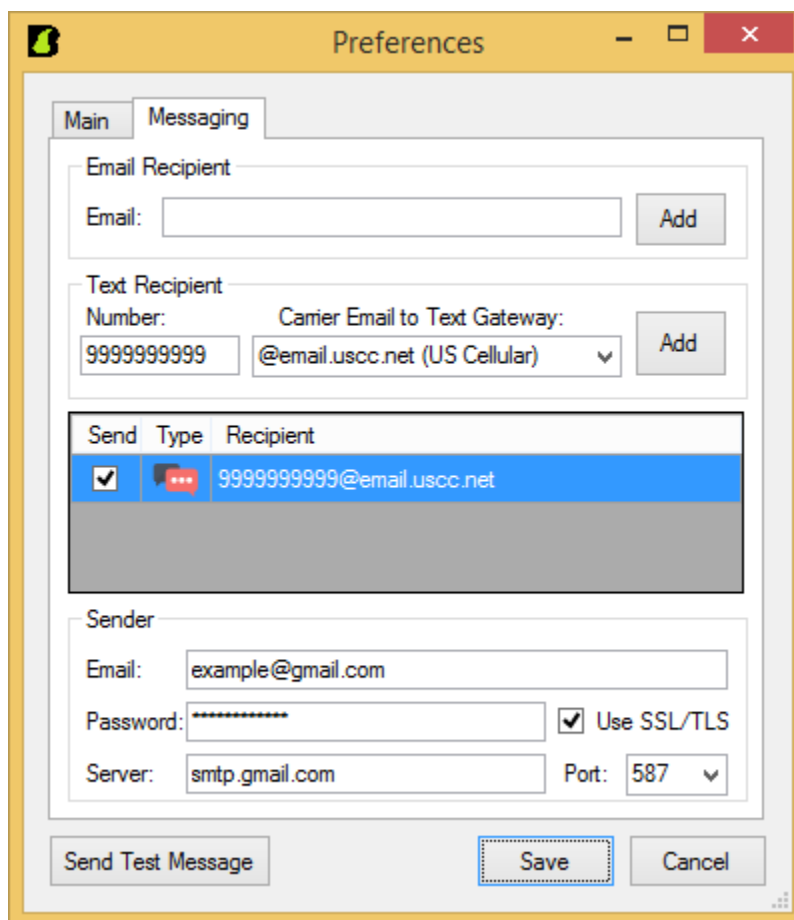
Preferences

Main
Messaging

Email Recipient
Email:
Add

Text Recipient
Number:
9999999999
Carrier Email to Text Gateway:
@email.uscc.net (US Cellular)
Add

| Send | Type | Recipient |
|---|---|---|
| ✓ | | 9999999999@email.uscc.net |

Sender
Email: example@gmail.com
Password: *************
Use SSL/TLS
Server: smtp.gmail.com
Port: 587

Send Test Message
Save
Cancel